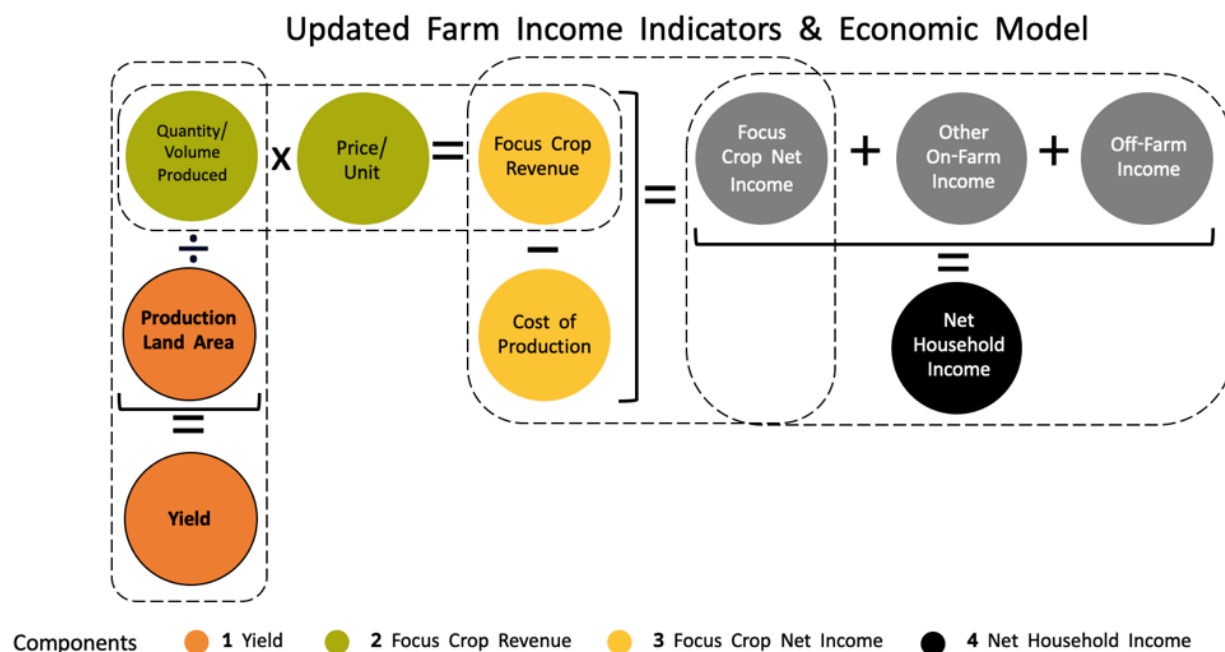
Updated Farm Income Indicators & Economic Model

Quantity/ Volume Produced x Price/ Unit = Focus Crop Revenue

÷

Production Land Area

=

Yield

−

Cost of Production

=

Focus Crop Net Income + Other On-Farm Income + Off-Farm Income

=

Net Household Income

Components 1 Yield 2 Focus Crop Revenue 3 Focus Crop Net Income 4 Net Household Income